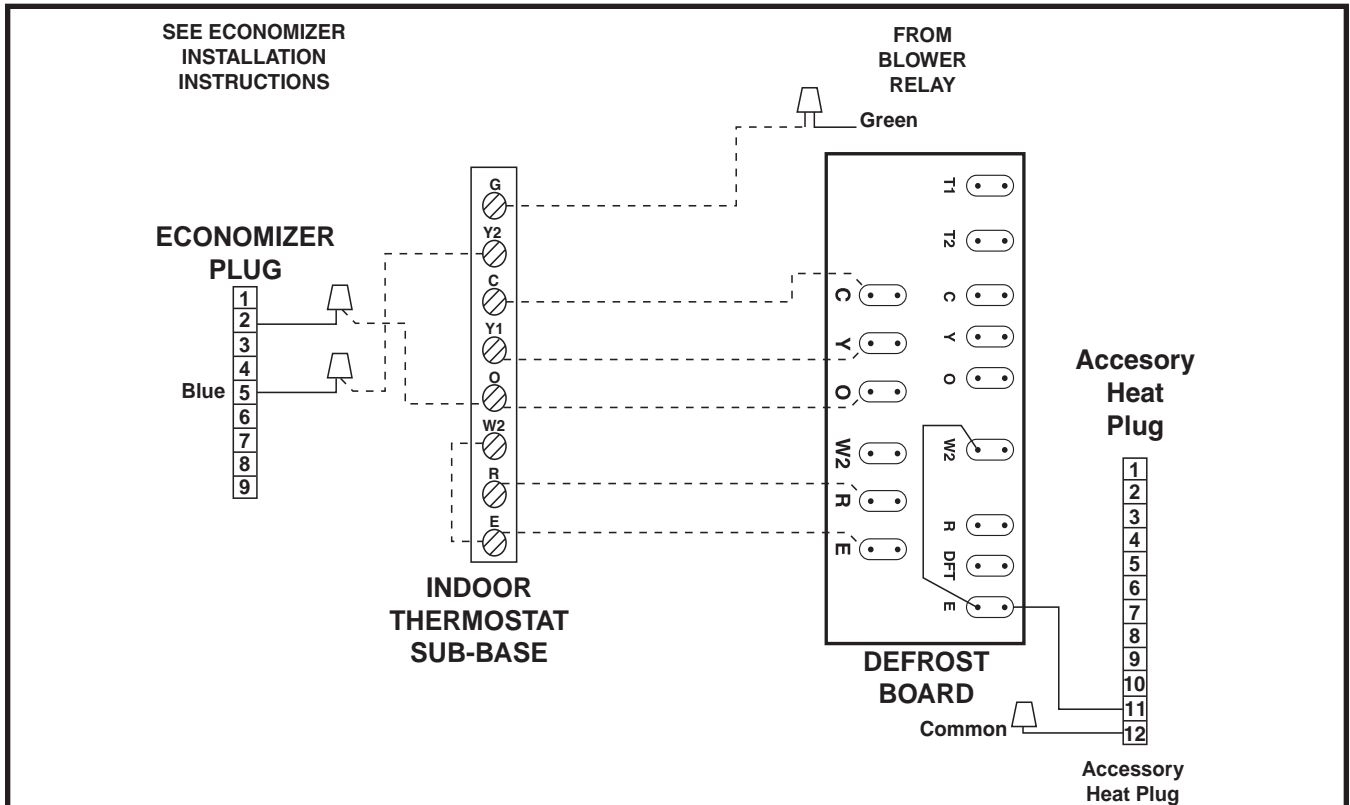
SEE ECONOMIZER INSTALLATION INSTRUCTIONS

FROM BLOWER RELAY

Green

ECONOMIZER PLUG

1
2
3
4
Blue 5
6
7
8
9

G
Y2
C
Y1
O
W2
R
E

INDOOR THERMOSTAT SUB-BASE

T1
T2
C
Y
O
W2
R
DFT
E

C
Y
O
W2
R
E

DEFROST BOARD

Accesory Heat Plug

1
2
3
4
5
6
7
8
9
10
11
12

Common

Accessory Heat Plug